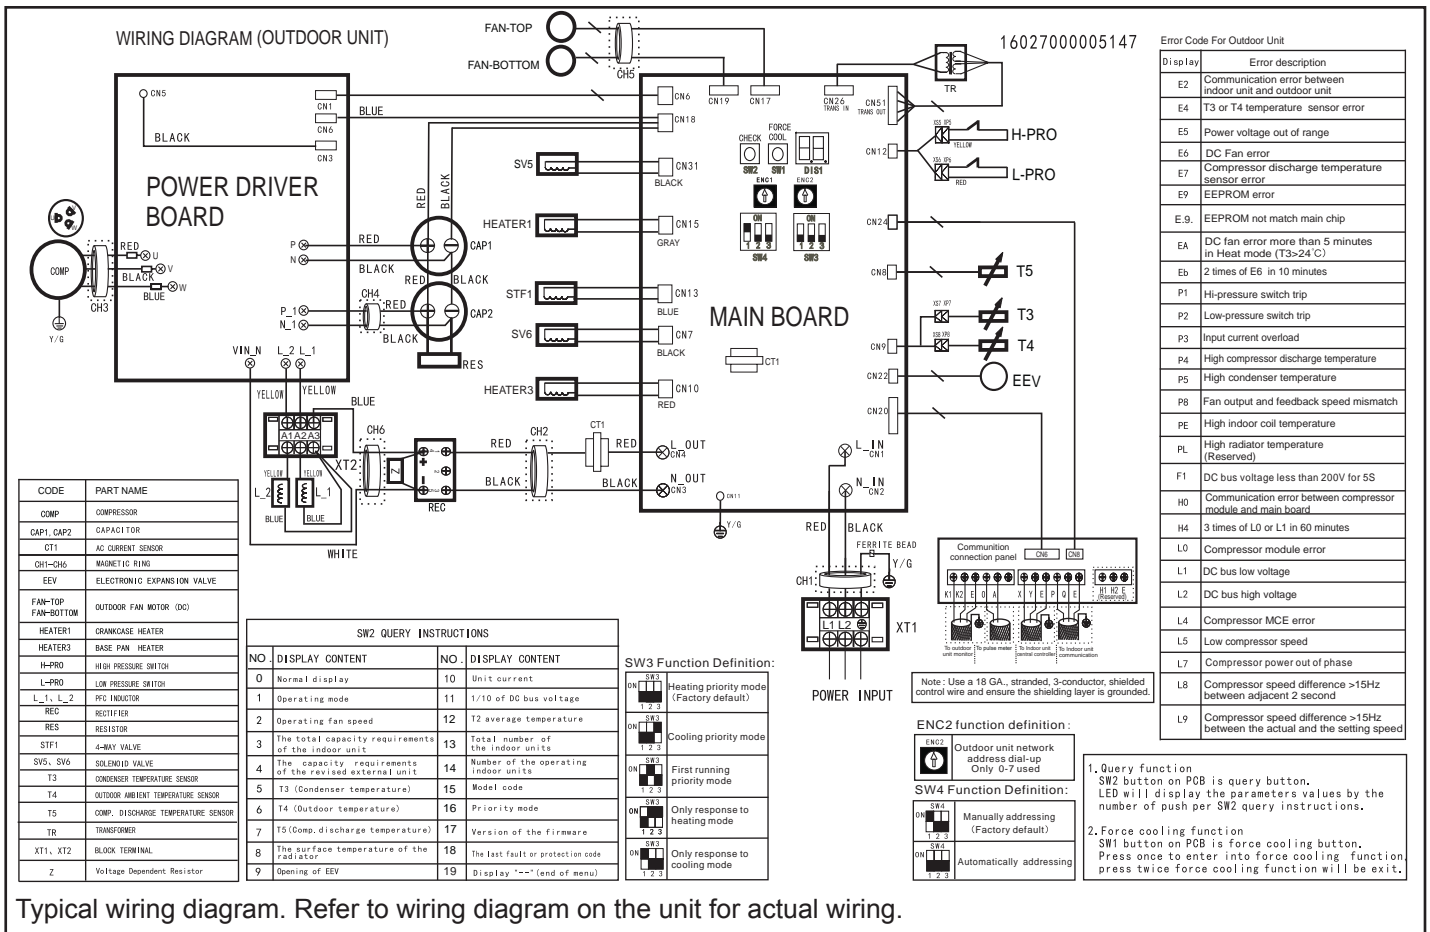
WIRING DIAGRAM (OUTDOOR UNIT)

16027000005147

FAN-TOP
FAN-BOTTOM
CH5

CN5
CN1
BLUE
CN6
BLACK
CN3

POWER DRIVER BOARD

COMP
RED
U
BLACK
V
BLUE
W
CH3
Y/G

P
N
P_1
N_1
CH4
RED
BLACK
RED
BLACK
RED
BLACK
CAP1
CAP2
RED
BLACK
RES

VIN_N
L_2
L_1
YELLOW
YELLOW
BLUE

A1 A2 A3
CH6
XT2
YELLOW
YELLOW
L_2
L_1
BLUE
BLUE
WHITE
Z
REC
CH2
RED
BLACK
CT1
RED
BLACK

CN6
CN18
CN19
CN17
CN26 TRANS IN
CN51 TRANS OUT
TR

SV5
CN31
BLACK
HEATER1
CN15
GRAY
STF1
CN13
BLUE
SV6
CN7
BLACK
HEATER3
CN10
RED

CHECK
FORCE COOL
SW2
SW1
DIS1
ENC1
ENC2
ON
1 2 3
SW4
ON
1 2 3
SW3

MAIN BOARD
CT1

CN12
XS5 XP5
YELLOW
H-PRO
XS6 XP6
RED
L-PRO
CN24
CN8
T5
XS7 XP7
XS8 XP8
T3
CN9
T4
CN22
EEV
CN20

L_OUT
CN4
N_OUT
CN3
CN11
Y/G
L_IN
CN1
N_IN
CN2
RED
BLACK
FERRITE BEAD
Y/G
CH1
L1 L2
XT1
POWER INPUT

Communion connection panel
CN6
CN8
K1 K2 E O A
X Y E P Q E
H1 H2 E (Reserved)
To outdoor unit monitor
To pulse meter
To indoor unit central controller
To indoor unit communication

Note: Use a 18 GA., stranded, 3-conductor, shielded control wire and ensure the shielding layer is grounded.

| CODE | PART NAME |
|---|---|
| COMP | COMPRESSOR |
| CAP1, CAP2 | CAPACITOR |
| CT1 | AC CURRENT SENSOR |
| CH1~CH6 | MAGNETIC RING |
| EEV | ELECTRONIC EXPANSION VALVE |
| FAN-TOP FAN-BOTTOM | OUTDOOR FAN MOTOR (DC) |
| HEATER1 | CRANKCASE HEATER |
| HEATER3 | BASE PAN HEATER |
| H-PRO | HIGH PRESSURE SWITCH |
| L-PRO | LOW PRESSURE SWITCH |
| L_1, L_2 | PFC INDUCTOR |
| REC | RECTIFIER |
| RES | RESISTOR |
| STF1 | 4-WAY VALVE |
| SV5, SV6 | SOLENOID VALVE |
| T3 | CONDENSER TEMPERATURE SENSOR |
| T4 | OUTDOOR AMBIENT TEMPERATURE SENSOR |
| T5 | COMP. DISCHARGE TEMPERATURE SENSOR |
| TR | TRANSFORMER |
| XT1, XT2 | BLOCK TERMINAL |
| Z | Voltage Dependent Resistor |

SW2 QUERY INSTRUCTIONS

| NO. | DISPLAY CONTENT | NO. | DISPLAY CONTENT |
|---|---|---|---|
| 0 | Normal display | 10 | Unit current |
| 1 | Operating mode | 11 | 1/10 of DC bus voltage |
| 2 | Operating fan speed | 12 | T2 average temperature |
| 3 | The total capacity requirements of the indoor unit | 13 | Total number of the indoor units |
| 4 | The capacity requirements of the revised external unit | 14 | Number of the operating indoor units |
| 5 | T3 (Condenser temperature) | 15 | Model code |
| 6 | T4 (Outdoor temperature) | 16 | Priority mode |
| 7 | T5(Comp. discharge temperature) | 17 | Version of the firmware |
| 8 | The surface temperature of the radiator | 18 | The last fault or protection code |
| 9 | Opening of EEV | 19 | Display "--" (end of menu) |

SW3 Function Definition:
SW3 ON 1 2 3 Heating priority mode (Factory default)
SW3 ON 1 2 3 Cooling priority mode
SW3 ON 1 2 3 First running priority mode
SW3 ON 1 2 3 Only response to heating mode
SW3 ON 1 2 3 Only response to cooling mode

ENC2 function definition:
ENC2 Outdoor unit network address dial-up Only 0-7 used

SW4 Function Definition:
SW4 ON 1 2 3 Manually addressing (Factory default)
SW4 ON 1 2 3 Automatically addressing

1. Query function
SW2 button on PCB is query button.
LED will display the parameters values by the number of push per SW2 query instructions.

2. Force cooling function
SW1 button on PCB is force cooling button.
Press once to enter into force cooling function, press twice force cooling function will be exit.

Error Code For Outdoor Unit

| Display | Error description |
|---|---|
| E2 | Communication error between indoor unit and outdoor unit |
| E4 | T3 or T4 temperature sensor error |
| E5 | Power voltage out of range |
| E6 | DC Fan error |
| E7 | Compressor discharge temperature sensor error |
| E9 | EEPROM error |
| E.9. | EEPROM not match main chip |
| EA | DC fan error more than 5 minutes in Heat mode (T3>24℃) |
| Eb | 2 times of E6 in 10 minutes |
| P1 | Hi-pressure switch trip |
| P2 | Low-pressure switch trip |
| P3 | Input current overload |
| P4 | High compressor discharge temperature |
| P5 | High condenser temperature |
| P8 | Fan output and feedback speed mismatch |
| PE | High indoor coil temperature |
| PL | High radiator temperature (Reserved) |
| F1 | DC bus voltage less than 200V for 5S |
| H0 | Communication error between compressor module and main board |
| H4 | 3 times of L0 or L1 in 60 minutes |
| L0 | Compressor module error |
| L1 | DC bus low voltage |
| L2 | DC bus high voltage |
| L4 | Compressor MCE error |
| L5 | Low compressor speed |
| L7 | Compressor power out of phase |
| L8 | Compressor speed difference >15Hz between adjacent 2 second |
| L9 | Compressor speed difference >15Hz between the actual and the setting speed |

Typical wiring diagram. Refer to wiring diagram on the unit for actual wiring.